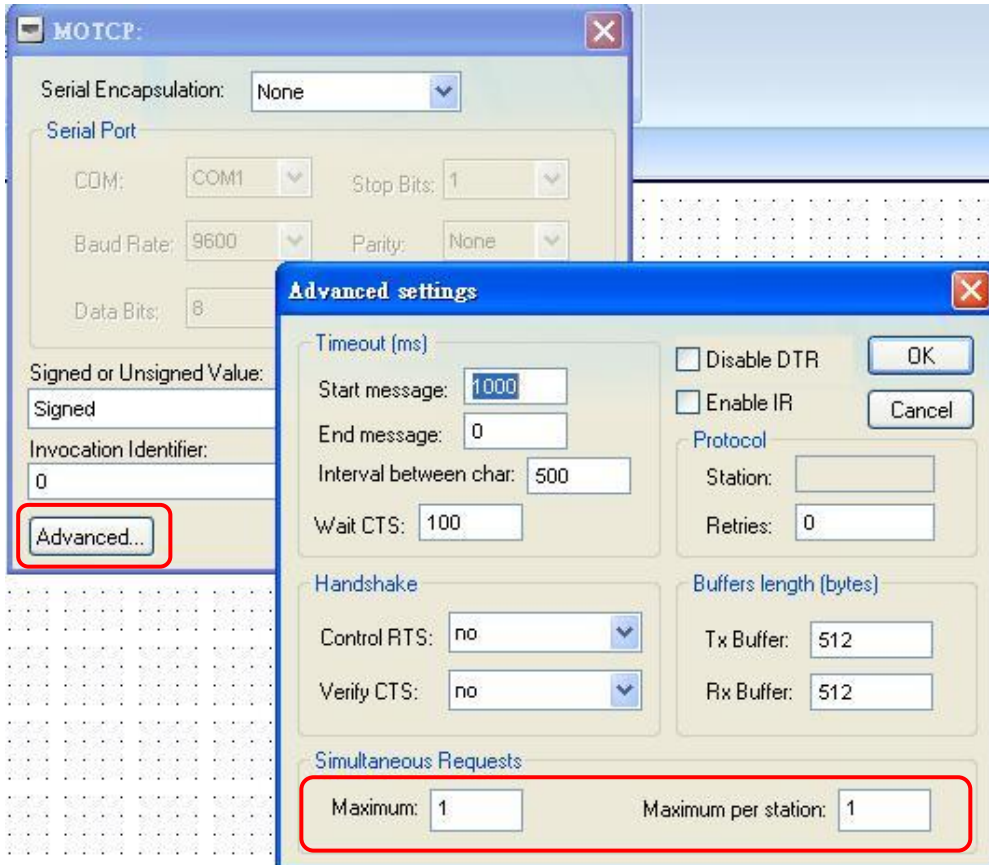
MOTCP:

Serial Encapsulation: None

Serial Port

COM: COM1

Stop Bits: 1

Baud Rate: 9600

Parity: None

Data Bits: 8

Signed or Unsigned Value:

Signed

Invocation Identifier:

0

Advanced...

Advanced settings

Timeout (ms)

Start message: 1000

End message: 0

Interval between char: 500

Wait CTS: 100

Disable DTR

Enable IR

OK

Cancel

Protocol

Station:

Retries: 0

Handshake

Control RTS: no

Verify CTS: no

Buffers length (bytes)

Tx Buffer: 512

Rx Buffer: 512

Simultaneous Requests

Maximum: 1

Maximum per station: 1